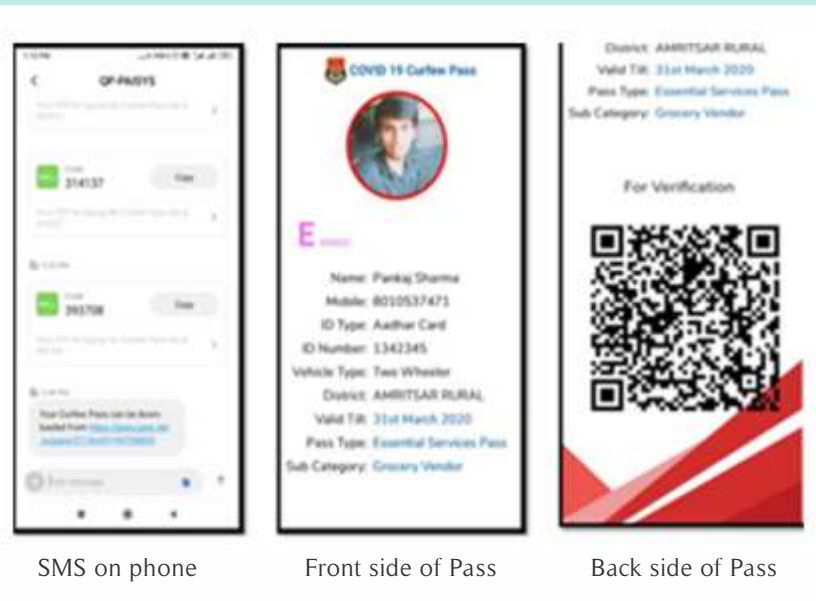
QP-PADSYS

314137

Copy

393708

Copy

Your Curfew Pass can be downloaded from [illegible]

COVID 19 Curfew Pass

E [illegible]

Name: Pankaj Sharma
Mobile: 8010537471
ID Type: Aadhar Card
ID Number: 1342345
Vehicle Type: Two Wheeler
District: AMRITSAR RURAL
Valid Till: 31st March 2020
Pass Type: Essential Services Pass
Sub Category: Grocery Vendor

District: AMRITSAR RURAL
Valid Till: 31st March 2020
Pass Type: Essential Services Pass
Sub Category: Grocery Vendor

For Verification

SMS on phone

Front side of Pass

Back side of Pass